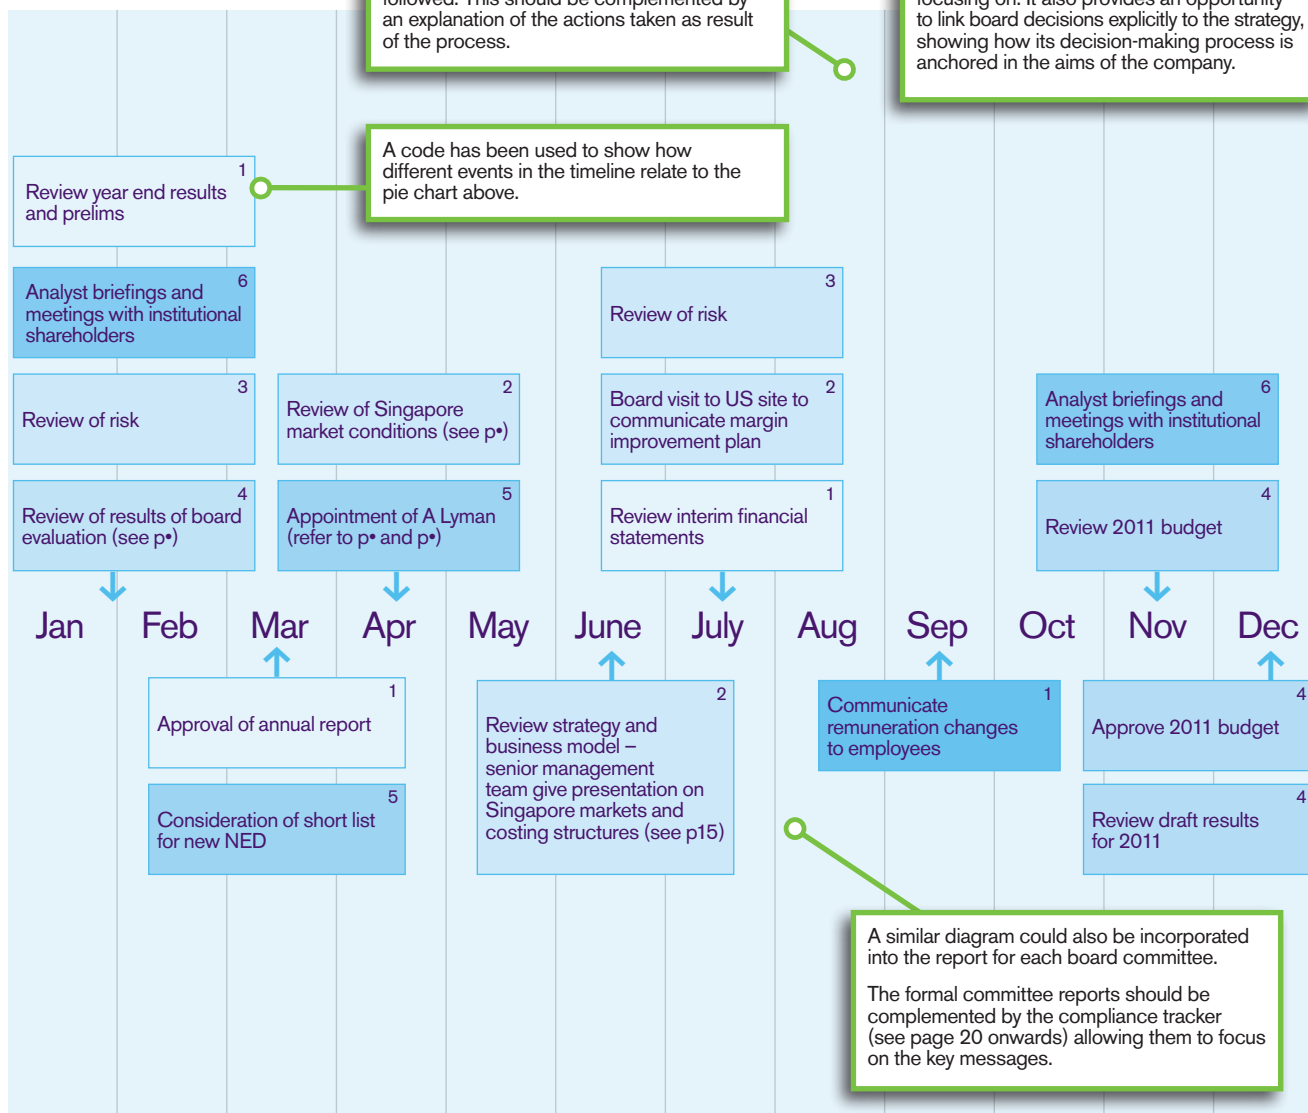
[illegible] followed. This should be complemented by an explanation of the actions taken as result of the process.

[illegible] focusing on. It also provides an opportunity to link board decisions explicitly to the strategy, showing how its decision-making process is anchored in the aims of the company.

A code has been used to show how different events in the timeline relate to the pie chart above.

1
Review year end results and prelims

6
Analyst briefings and meetings with institutional shareholders

3
Review of risk

4
Review of results of board evaluation (see p•)

2
Review of Singapore market conditions (see p•)

5
Appointment of A Lyman (refer to p• and p•)

3
Review of risk

2
Board visit to US site to communicate margin improvement plan

1
Review interim financial statements

6
Analyst briefings and meetings with institutional shareholders

4
Review 2011 budget

Jan Feb Mar Apr May June July Aug Sep Oct Nov Dec

1
Approval of annual report

5
Consideration of short list for new NED

2
Review strategy and business model – senior management team give presentation on Singapore markets and costing structures (see p15)

1
Communicate remuneration changes to employees

4
Approve 2011 budget

4
Review draft results for 2011

A similar diagram could also be incorporated into the report for each board committee.

The formal committee reports should be complemented by the compliance tracker (see page 20 onwards) allowing them to focus on the key messages.